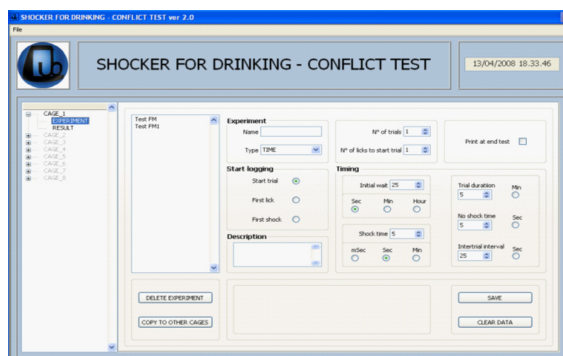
SHOCKER FOR DRINKING - CONFLICT TEST ver 2.0
File

SHOCKER FOR DRINKING - CONFLICT TEST

13/04/2008 18.33.46

CAGE_1
EXPERIMENT
RESULT
CAGE_2
CAGE_3
CAGE_4
CAGE_5
CAGE_6
CAGE_7
CAGE_8

Test FM
Test FM1

Experiment
Name
Type TIME

N° of trials 1
N° of licks to start trial 1

Print at end test

Start logging
Start trial
First lick
First shock

Description

Timing
Initial wait 25
Sec Min Hour

Shock time 5
mSec Sec Min

Trial duration 5 Min
No shock time 5 Sec
Intertrial interval 25 Sec

DELETE EXPERIMENT
COPY TO OTHER CAGES

SAVE
CLEAR DATA